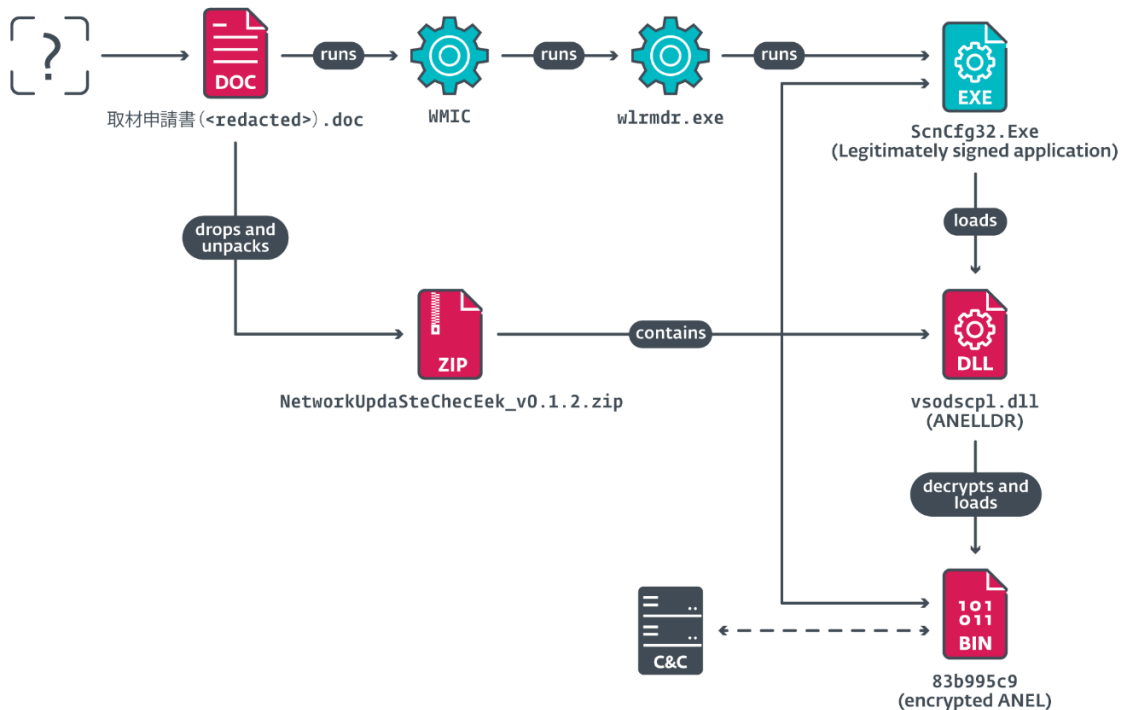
?

DOC

取材申請書(<redacted>).doc

runs

WMIC

runs

wlrmdr.exe

runs

EXE

ScnCfg32.Exe
(Legitimately signed application)

drops and unpacks

loads

ZIP

contains

DLL

NetworkUpdaSteChecEek_v0.1.2.zip

vsodscpl.dll
(ANELLDR)

decrypts and loads

101
011

BIN

C&C

83b995c9
(encrypted ANEL)